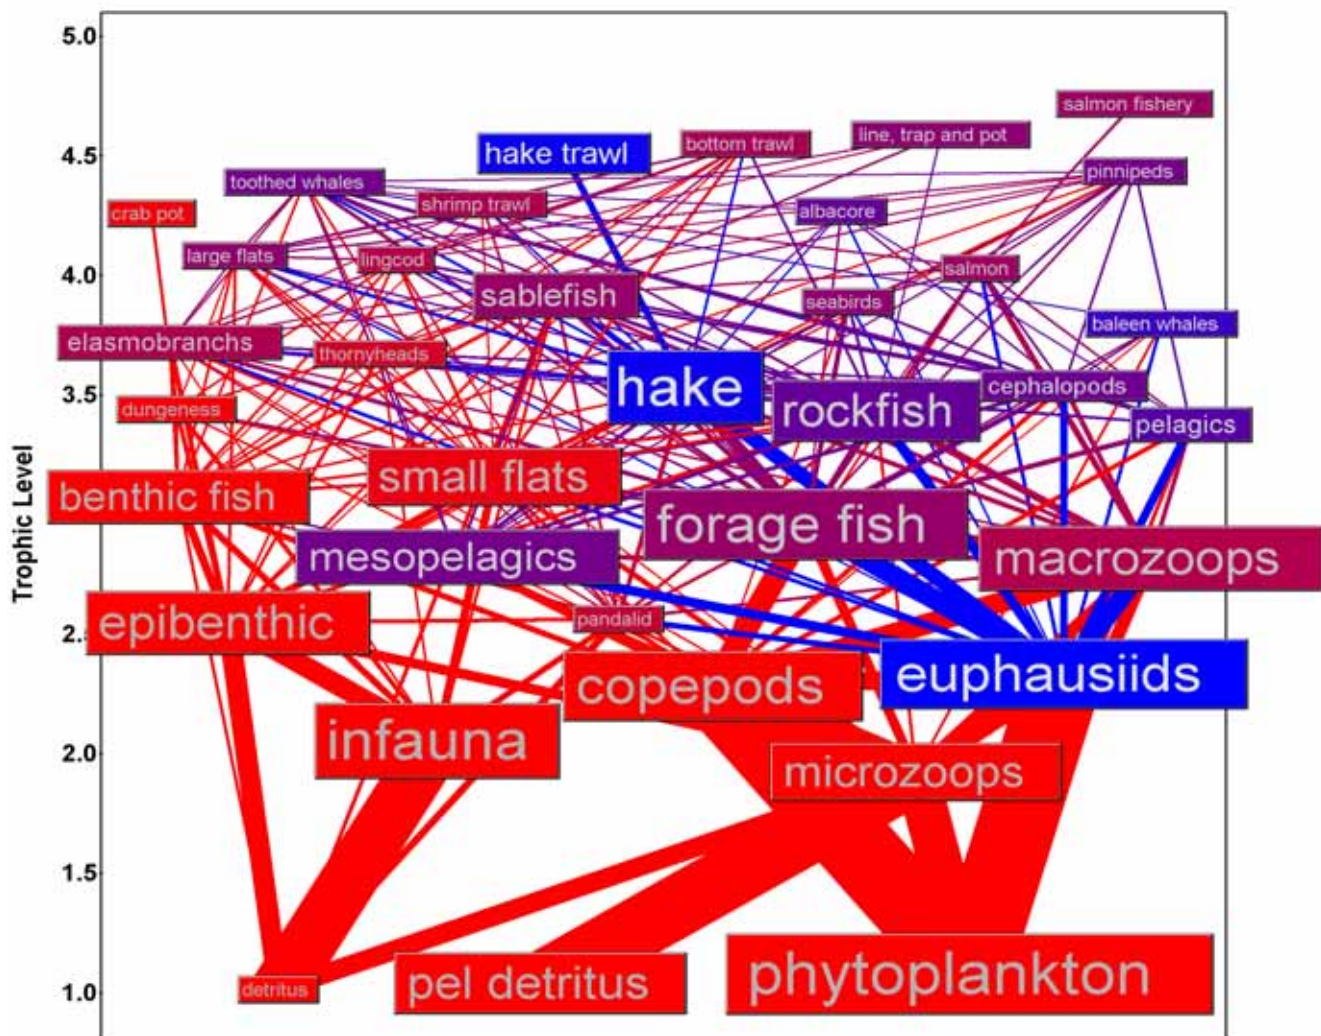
5.0
4.5
4.0
3.5
2.
2.0
1.5
1.0

Trophic Level

salmon fishery
hake trawl
bottom trawl
line, trap and pot
pinnipeds
toothed whales
shrimp trawl
albacore
crab pot
large flats
lingcod
salmon
sablefish
seabirds
baleen whales
elasmobranchs
thornyheads
hake
rockfish
cephalopods
dungeness
pelagics
small flats
benthic fish
forage fish
mesopelagics
macrozoops
epibenthic
pandalid
euphausiids
copepods
infauna
microzoops
detritus
pel detritus
phytoplankton